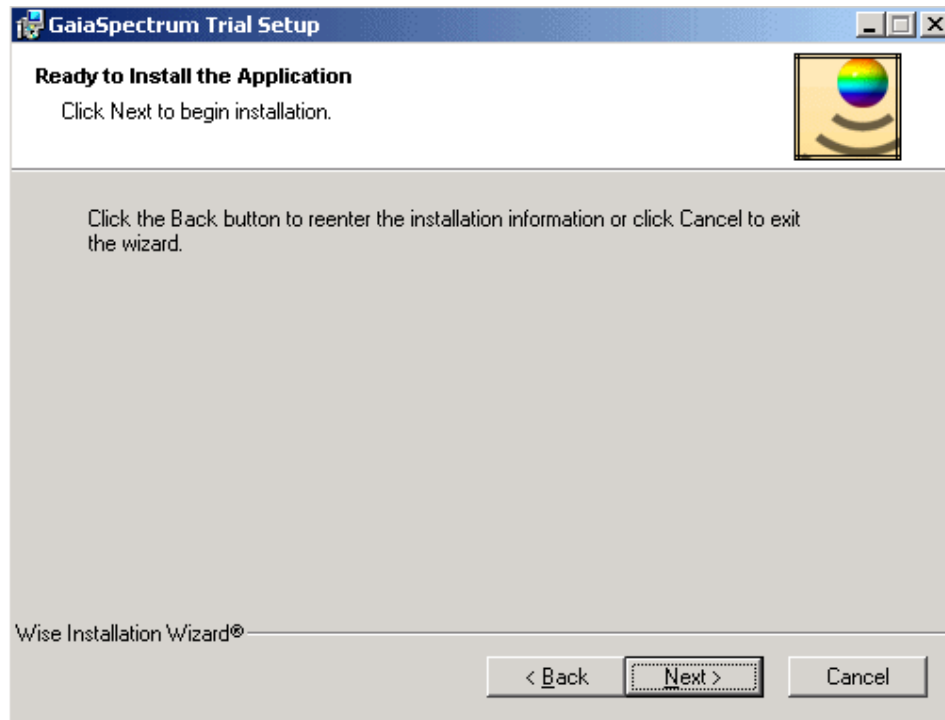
GaiaSpectrum Trial Setup

Ready to Install the Application

Click Next to begin installation.

Click the Back button to reenter the installation information or click Cancel to exit the wizard.

Wise Installation Wizard®

< Back

Next >

Cancel